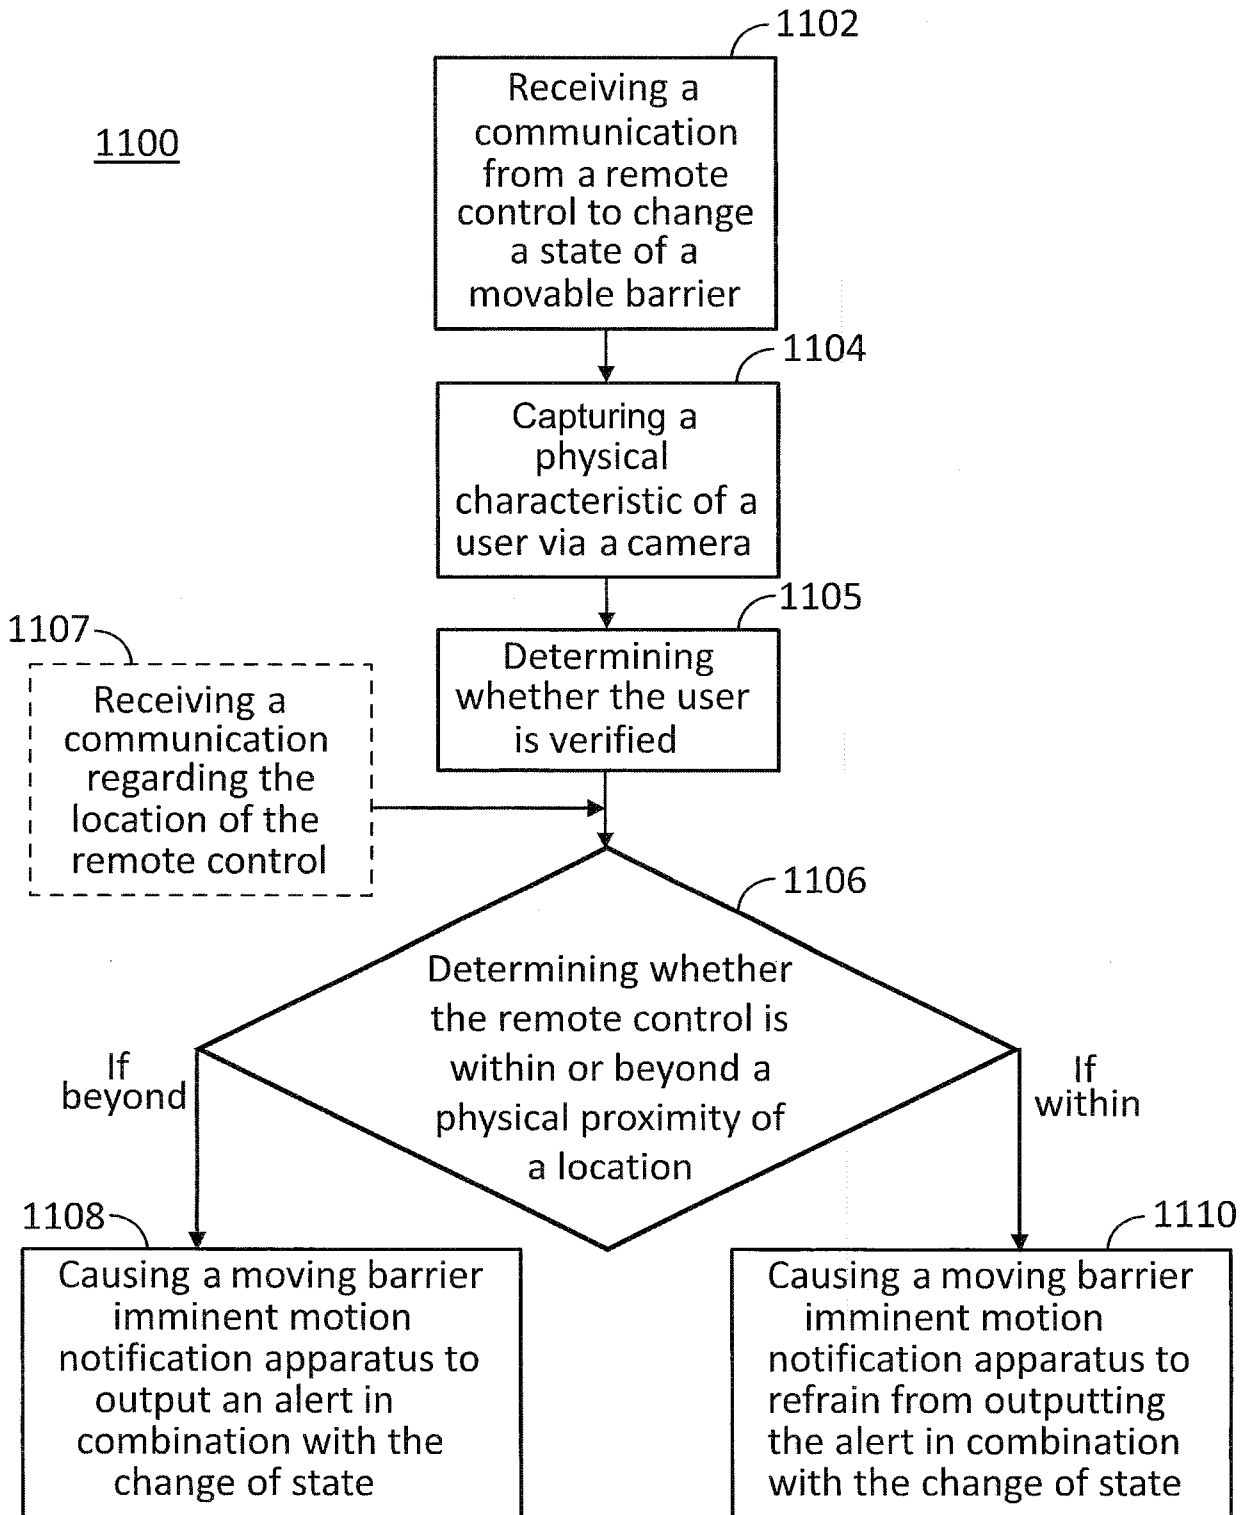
1100

1102
Receiving a communication from a remote control to change a state of a movable barrier

1104
Capturing a physical characteristic of a user via a camera

1105
Determining whether the user is verified

1107
Receiving a communication regarding the location of the remote control

1106
Determining whether the remote control is within or beyond a physical proximity of a location

If beyond

If within

1108
Causing a moving barrier imminent motion notification apparatus to output an alert in combination with the change of state

1110
Causing a moving barrier imminent motion notification apparatus to refrain from outputting the alert in combination with the change of state